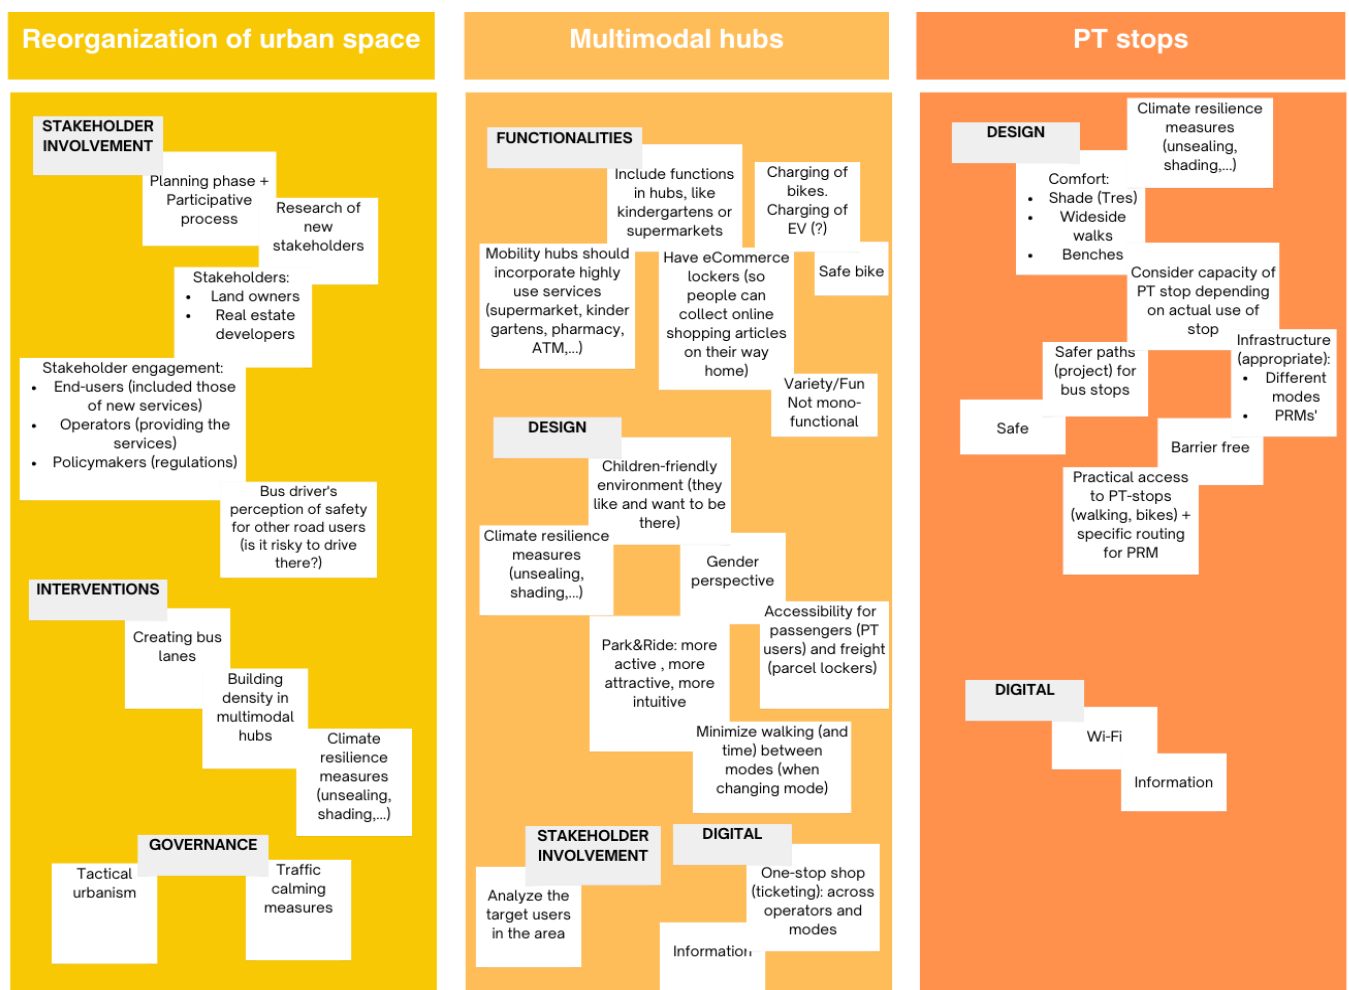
Reorganization of urban space

STAKEHOLDER INVOLVEMENT

Planning phase + Participative process

Research of new stakeholders

Stakeholders:
- Land owners
- Real estate developers

Stakeholder engagement:
- End-users (included those of new services)
- Operators (providing the services)
- Policymakers (regulations)

Bus driver's perception of safety for other road users (is it risky to drive there?)

INTERVENTIONS

Creating bus lanes

Building density in multimodal hubs

Climate resilience measures (unsealing, shading,...)

GOVERNANCE

Tactical urbanism

Traffic calming measures

Multimodal hubs

FUNCTIONALITIES

Include functions in hubs, like kindergartens or supermarkets

Charging of bikes. Charging of EV (?)

Mobility hubs should incorporate highly use services (supermarket, kinder gartens, pharmacy, ATM,...)

Have eCommerce lockers (so people can collect online shopping articles on their way home)

Safe bike

Variety/Fun Not mono-functional

DESIGN

Children-friendly environment (they like and want to be there)

Climate resilience measures (unsealing, shading,...)

Gender perspective

Accessibility for passengers (PT users) and freight (parcel lockers)

Park&Ride: more active , more attractive, more intuitive

Minimize walking (and time) between modes (when changing mode)

STAKEHOLDER INVOLVEMENT

Analyze the target users in the area

DIGITAL

One-stop shop (ticketing): across operators and modes

Information

PT stops

DESIGN

Climate resilience measures (unsealing, shading,...)

Comfort:
- Shade (Tres)
- Wideside walks
- Benches

Consider capacity of PT stop depending on actual use of stop

Safer paths (project) for bus stops

Infrastructure (appropriate):
- Different modes
- PRMs'

Safe

Barrier free

Practical access to PT-stops (walking, bikes) + specific routing for PRM

DIGITAL

Wi-Fi

Information